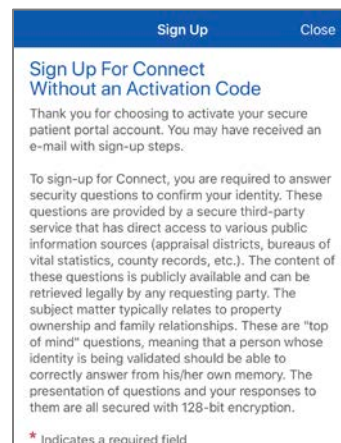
Sign Up
Close

Sign Up For Connect Without an Activation Code

Thank you for choosing to activate your secure patient portal account. You may have received an e-mail with sign-up steps.

To sign-up for Connect, you are required to answer security questions to confirm your identity. These questions are provided by a secure third-party service that has direct access to various public information sources (appraisal districts, bureaus of vital statistics, county records, etc.). The content of these questions is publicly available and can be retrieved legally by any requesting party. The subject matter typically relates to property ownership and family relationships. These are "top of mind" questions, meaning that a person whose identity is being validated should be able to correctly answer from his/her own memory. The presentation of questions and your responses to them are all secured with 128-bit encryption.

* Indicates a required field